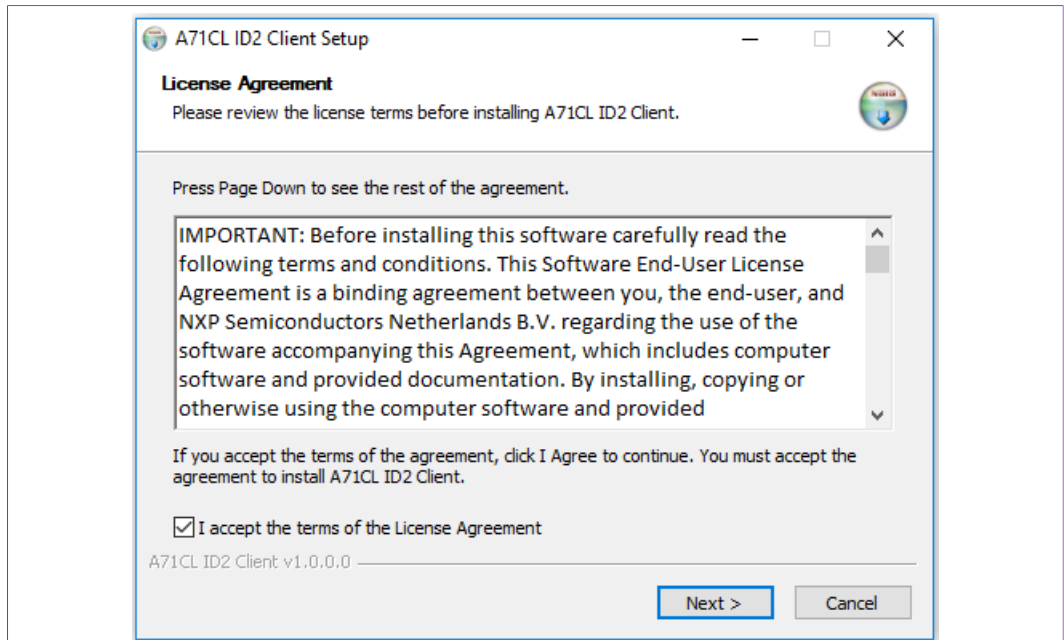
A71CL ID2 Client Setup

License Agreement
Please review the license terms before installing A71CL ID2 Client.

Press Page Down to see the rest of the agreement.

IMPORTANT: Before installing this software carefully read the following terms and conditions. This Software End-User License Agreement is a binding agreement between you, the end-user, and NXP Semiconductors Netherlands B.V. regarding the use of the software accompanying this Agreement, which includes computer software and provided documentation. By installing, copying or otherwise using the computer software and provided

If you accept the terms of the agreement, click I Agree to continue. You must accept the agreement to install A71CL ID2 Client.

I accept the terms of the License Agreement

A71CL ID2 Client v1.0.0.0

Next >
Cancel